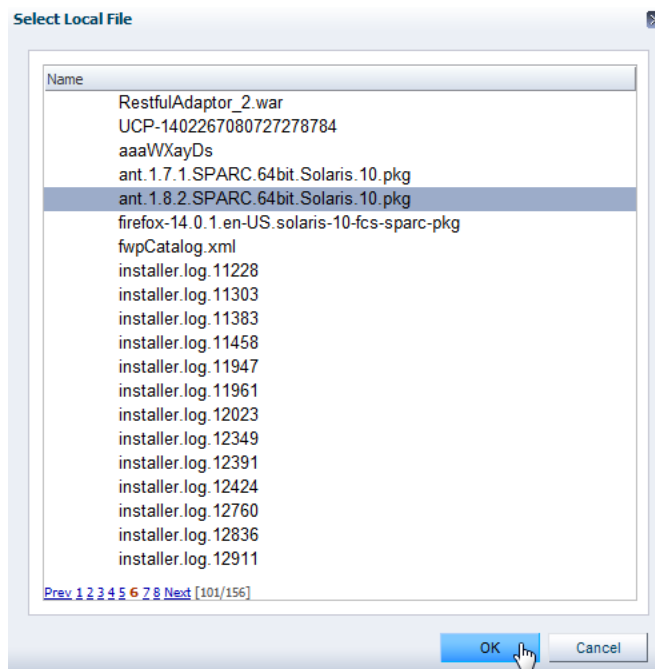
Select Local File

Name
RestfulAdaptor_2.war
UCP-1402267080727278784
aaaWXayDs
ant.1.7.1.SPARC.64bit.Solaris.10.pkg
ant.1.8.2.SPARC.64bit.Solaris.10.pkg
firefox-14.0.1.en-US.solaris-10-fcs-sparc-pkg
fwpCatalog.xml
installer.log.11228
installer.log.11303
installer.log.11383
installer.log.11458
installer.log.11947
installer.log.11961
installer.log.12023
installer.log.12349
installer.log.12391
installer.log.12424
installer.log.12760
installer.log.12836
installer.log.12911

Prev 1 2 3 4 5 6 7 8 Next [101/156]

OK Cancel